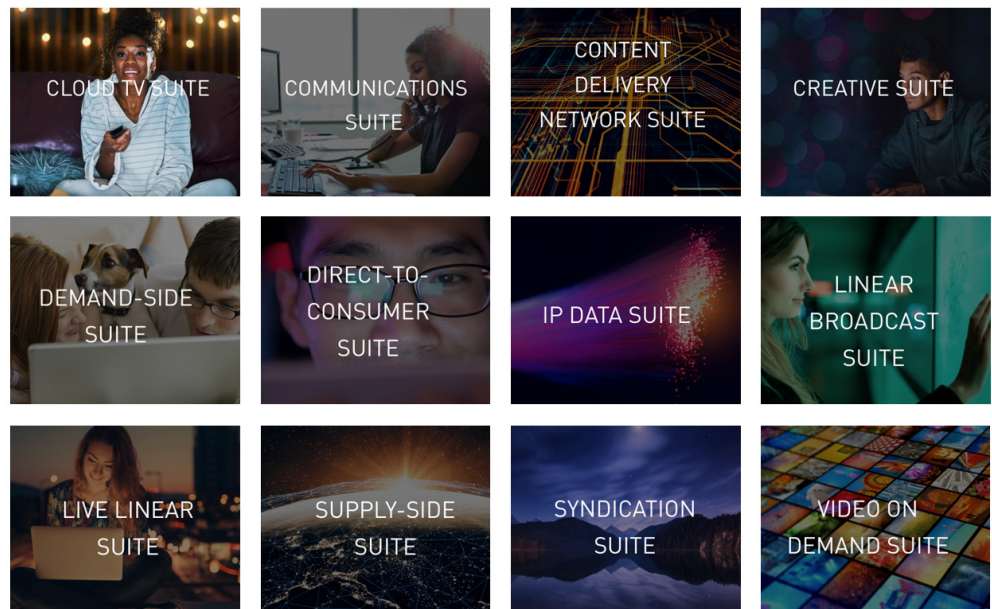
CLOUD TV SUITE

COMMUNICATIONS SUITE

CONTENT DELIVERY NETWORK SUITE

CREATIVE SUITE

DEMAND-SIDE SUITE

DIRECT-TO-CONSUMER SUITE

IP DATA SUITE

LINEAR BROADCAST SUITE

LIVE LINEAR SUITE

SUPPLY-SIDE SUITE

SYNDICATION SUITE

VIDEO ON DEMAND SUITE